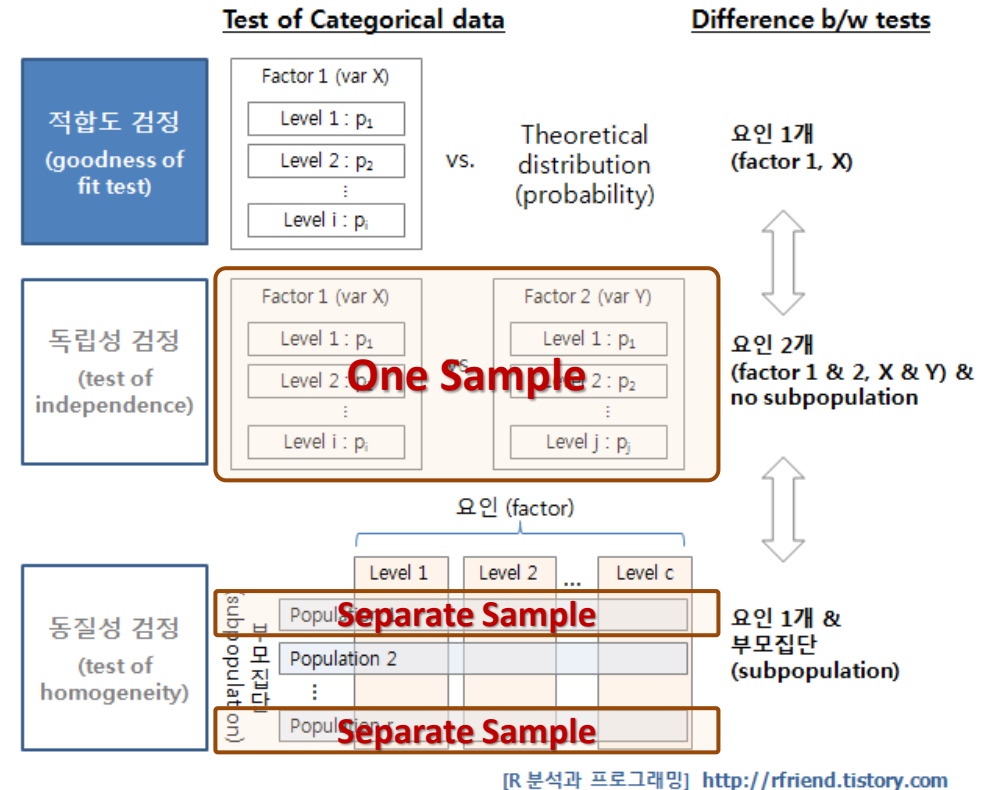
Test of Categorical data

Difference b/w tests

적합도 검정
(goodness of fit test)

Factor 1 (var X)

Level 1 : $p_1$

Level 2 : $p_2$

⋮

Level i : $p_i$

vs.

Theoretical distribution (probability)

요인 1개
(factor 1, X)

독립성 검정
(test of independence)

Factor 1 (var X)

Level 1 : $p_1$

Level 2 : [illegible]

⋮

Level i : $p_i$

vs.

Factor 2 (var Y)

Level 1 : $p_1$

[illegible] 2 : $p_2$

⋮

Level j : $p_j$

One Sample

요인 2개
(factor 1 & 2, X & Y) &
no subpopulation

요인 (factor)

Level 1

Level 2

...

Level c

동질성 검정
(test of homogeneity)

부모집단
(subpopulation)

Popula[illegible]

Separate Sample

Population 2

⋮

Popul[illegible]

Separate Sample

요인 1개 &
부모집단
(subpopulation)

[R 분석과 프로그래밍] http://rfriend.tistory.com